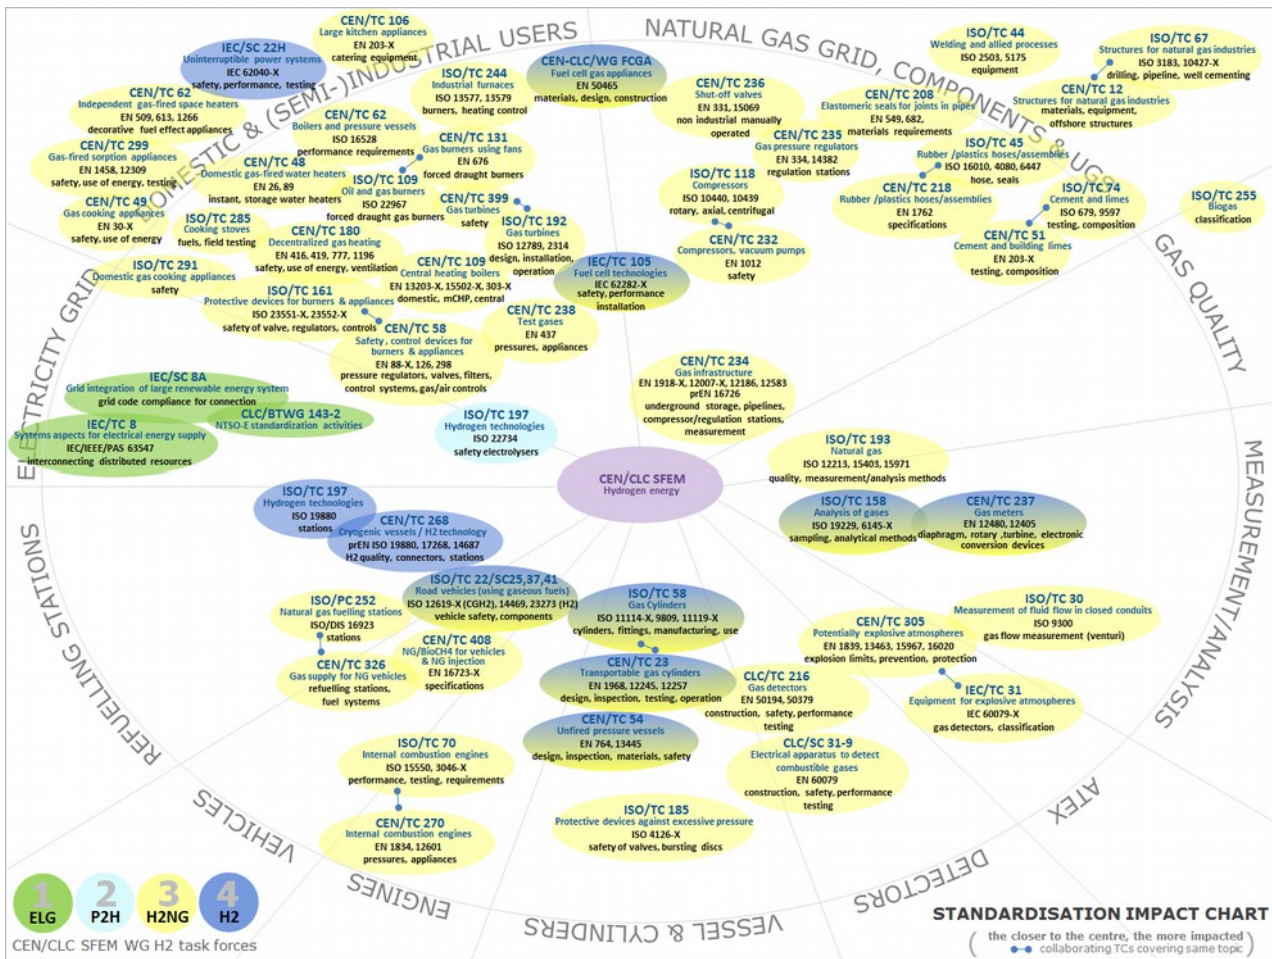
DOMESTIC & (SEMI-)INDUSTRIAL USERS

NATURAL GAS GRID, COMPONENTS & UGS

GAS QUALITY

MEASUREMENT/ANALYSIS

ATEX

DETECTORS

VESSEL & CYLINDERS

ENGINES

VEHICLES

REFUELLING STATIONS

ELECTRICITY GRID

CEN/TC 106
Large kitchen appliances
EN 203-X
catering equipment

IEC/SC 22H
Uninterruptible power systems
IEC 62040-X
safety, performance, testing

CEN/TC 62
Independent gas-fired space heaters
EN 509, 613, 1266
decorative fuel effect appliances

CEN/TC 299
Gas-fired sorption appliances
EN 1458, 12309
safety, use of energy, testing

CEN/TC 49
Gas cooking appliances
EN 30-X
safety, use of energy

CEN/TC 62
Boilers and pressure vessels
ISO 16528
performance requirements

CEN/TC 48
Domestic gas-fired water heaters
EN 26, 89
instant, storage water heaters

ISO/TC 285
Cooking stoves
fuels, field testing

ISO/TC 291
Domestic gas cooking appliances
safety

ISO/TC 244
Industrial furnaces
ISO 13577, 13579
burners, heating control

CEN-CLC/WG FCGA
Fuel cell gas appliances
EN 50465
materials, design, construction

CEN/TC 131
Gas burners using fans
EN 676
forced draught burners

ISO/TC 109
Oil and gas burners
ISO 22967
forced draught gas burners

CEN/TC 180
Decentralized gas heating
EN 416, 419, 777, 1196
safety, use of energy, ventilation

CEN/TC 399
Gas turbines
safety

ISO/TC 192
Gas turbines
ISO 12789, 2314
design, installation, operation

CEN/TC 109
Central heating boilers
EN 13203-X, 15502-X, 303-X
domestic, mCHP, central

IEC/TC 105
Fuel cell technologies
IEC 62282-X
safety, performance
installation

ISO/TC 161
Protective devices for burners & appliances
ISO 23551-X, 23552-X
safety of valve, regulators, controls

CEN/TC 58
Safety, control devices for burners & appliances
EN 88-X, 126, 298
pressure regulators, valves, filters, control systems, gas/air controls

CEN/TC 238
Test gases
EN 437
pressures, appliances

CEN/TC 236
Shut-off valves
EN 331, 15069
non industrial manually operated

CEN/TC 235
Gas pressure regulators
EN 334, 14382
regulation stations

ISO/TC 118
Compressors
ISO 10440, 10439
rotary, axial, centrifugal

CEN/TC 232
Compressors, vacuum pumps
EN 1012
safety

CEN/TC 208
Elastomeric seals for joints in pipes
EN 549, 682,
materials requirements

ISO/TC 44
Welding and allied processes
ISO 2503, 5175
equipment

ISO/TC 67
Structures for natural gas industries
ISO 3183, 10427-X
drilling, pipeline, well cementing

CEN/TC 12
Structures for natural gas industries
materials, equipment, offshore structures

ISO/TC 45
Rubber /plastics hoses/assemblies
ISO 16010, 4080, 6447
hose, seals

CEN/TC 218
Rubber /plastics hoses/assemblies
EN 1762
specifications

ISO/TC 74
Cement and limes
ISO 679, 9597
testing, composition

CEN/TC 51
Cement and building limes
EN 203-X
testing, composition

ISO/TC 255
Biogas
classification

CEN/TC 234
Gas infrastructure
EN 1918-X, 12007-X, 12186, 12583
prEN 16726
underground storage, pipelines, compressor/regulation stations, measurement

ISO/TC 193
Natural gas
ISO 12213, 15403, 15971
quality, measurement/analysis methods

IEC/SC 8A
Grid integration of large renewable energy system
grid code compliance for connection

CLC/BTWG 143-2
NTSO-E standardization activities

IEC/TC 8
Systems aspects for electrical energy supply
IEC/IEEE/PAS 63547
interconnecting distributed resources

ISO/TC 197
Hydrogen technologies
ISO 22734
safety electrolysers

CEN/CLC SFEM
Hydrogen energy

ISO/TC 158
Analysis of gases
ISO 19229, 6145-X
sampling, analytical methods

CEN/TC 237
Gas meters
EN 12480, 12405
diaphragm, rotary ,turbine, electronic conversion devices

ISO/TC 197
Hydrogen technologies
ISO 19880
stations

CEN/TC 268
Cryogenic vessels / H2 technology
prEN ISO 19880, 17268, 14687
H2 quality, connectors, stations

ISO/TC 22/SC25,37,41
Road vehicles (using gaseous fuels)
ISO 12619-X (CGH2), 14469, 23273 (H2)
vehicle safety, components

ISO/PC 252
Natural gas fuelling stations
ISO/DIS 16923
stations

CEN/TC 326
Gas supply for NG vehicles
refuelling stations, fuel systems

CEN/TC 408
NG/BioCH4 for vehicles & NG injection
EN 16723-X
specifications

ISO/TC 58
Gas Cylinders
ISO 11114-X, 9809, 11119-X
cylinders, fittings, manufacturing, use

CEN/TC 23
Transportable gas cylinders
EN 1968, 12245, 12257
design, inspection, testing, operation

CEN/TC 54
Unfired pressure vessels
EN 764, 13445
design, inspection, materials, safety

ISO/TC 30
Measurement of fluid flow in closed conduits
ISO 9300
gas flow measurement (venturi)

CEN/TC 305
Potentially explosive atmospheres
EN 1839, 13463, 15967, 16020
explosion limits, prevention, protection

CLC/TC 216
Gas detectors
EN 50194, 50379
construction, safety, performance testing

IEC/TC 31
Equipment for explosive atmospheres
IEC 60079-X
gas detectors, classification

CLC/SC 31-9
Electrical apparatus to detect combustible gases
EN 60079
construction, safety, performance testing

ISO/TC 70
Internal combustion engines
ISO 15550, 3046-X
performance, testing, requirements

CEN/TC 270
Internal combustion engines
EN 1834, 12601
pressures, appliances

ISO/TC 185
Protective devices against excessive pressure
ISO 4126-X
safety of valves, bursting discs

1 ELG
2 P2H
3 H2NG
4 H2
CEN/CLC SFEM WG H2 task forces

STANDARDISATION IMPACT CHART
( the closer to the centre, the more impacted
collaborating TCs covering same topic )